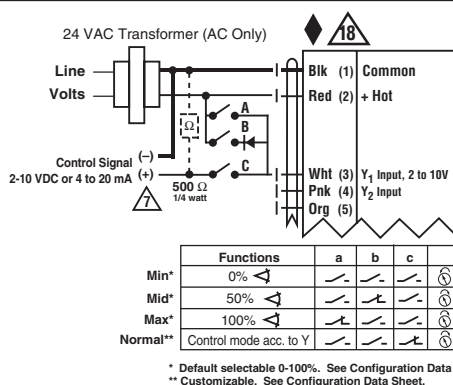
24 VAC Transformer (AC Only)

18

Line

Volts

Blk (1) Common

Red (2) + Hot

A

B

Ω

C

Control Signal (–)
2-10 VDC or 4 to 20 mA (+)

7

500 Ω
1/4 watt

Wht (3) $Y_1$ Input, 2 to 10V

Pnk (4) $Y_2$ Input

Org (5)

| | Functions | a | b | c | |
|---|---|---|---|---|---|
| Min* | 0% | | | | |
| Mid* | 50% | | | | |
| Max* | 100% | | | | |
| Normal** | Control mode acc. to Y | | | | |

* Default selectable 0-100%. See Configuration Data
** Customizable. See Configuration Data Sheet.